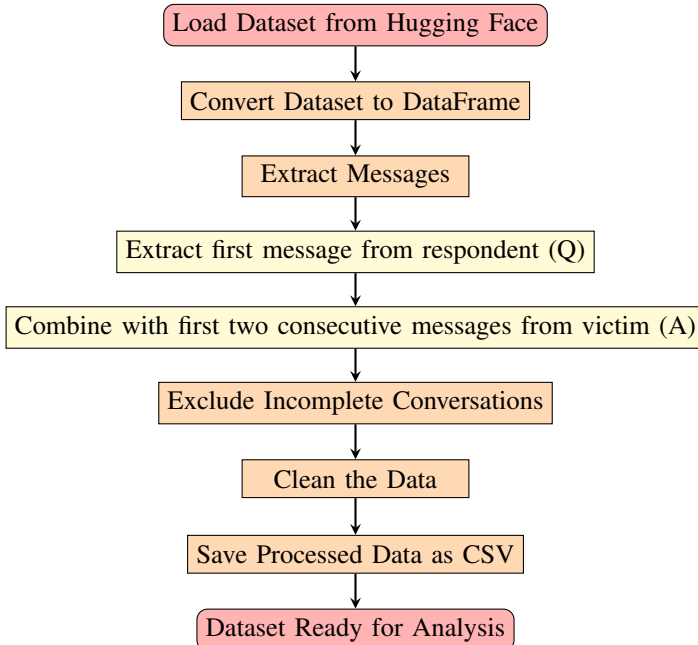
Load Dataset from Hugging Face

Convert Dataset to DataFrame

Extract Messages

Extract first message from respondent (Q)

Combine with first two consecutive messages from victim (A)

Exclude Incomplete Conversations

Clean the Data

Save Processed Data as CSV

Dataset Ready for Analysis